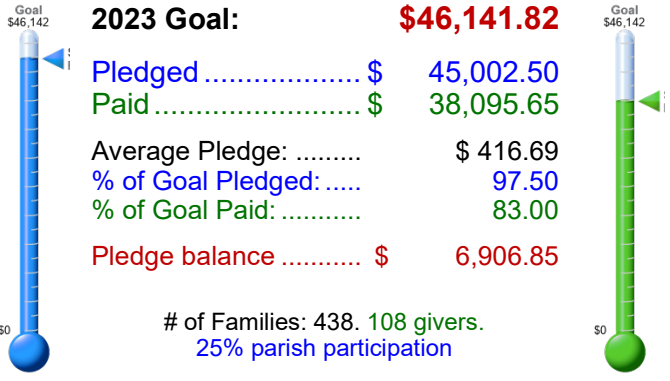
Goal
$46,142

$0

2023 Goal: $46,141.82

Pledged .................. $ 45,002.50
Paid ......................... $ 38,095.65

Average Pledge: ......... $ 416.69
% of Goal Pledged: ..... 97.50
% of Goal Paid: ........... 83.00

Pledge balance ........... $ 6,906.85

# of Families: 438. 108 givers.
25% parish participation

Goal
$46,142

$0